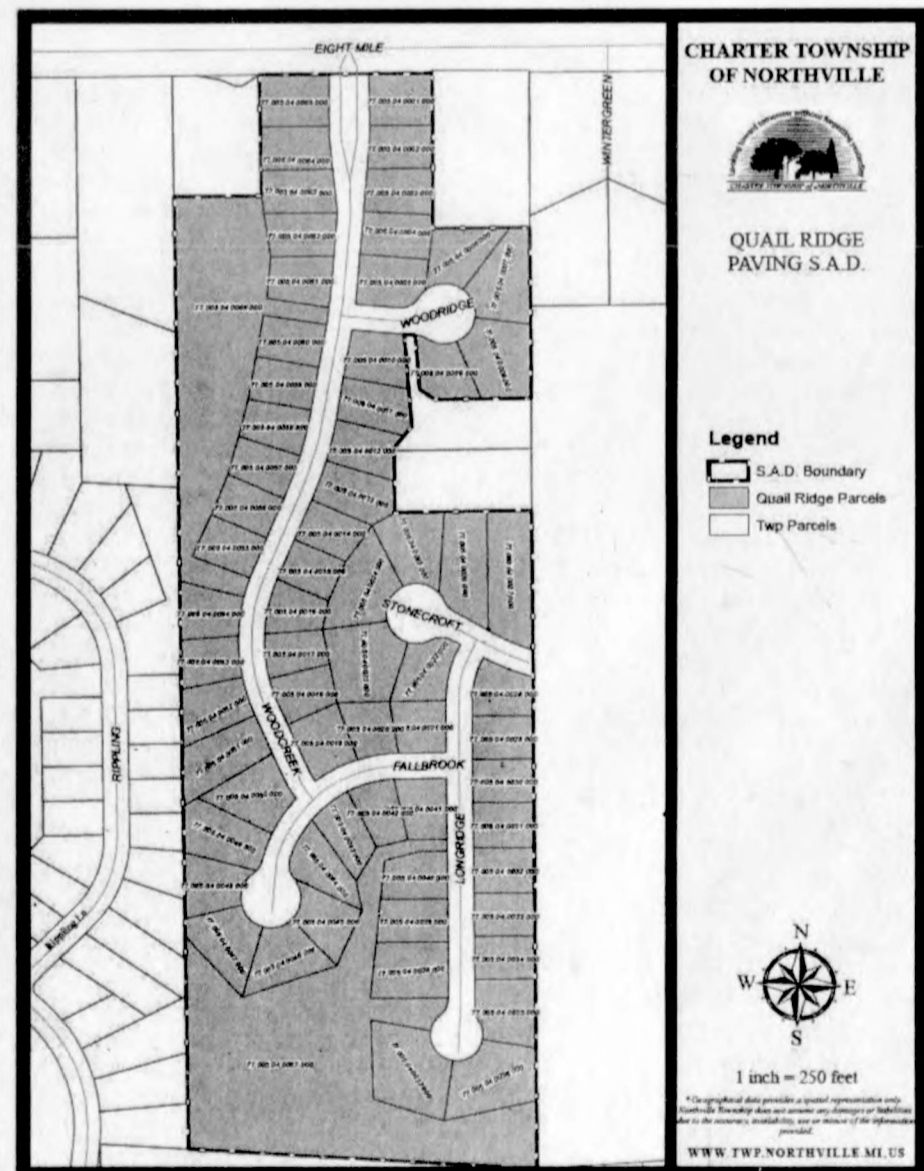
EIGHT MILE

WINTERGREEN

WOODRIDGE

STONECROFT

WOODCREEK

FALLBROOK

LONGRIDGE

RIPPLING

Rippling Ln

CHARTER TOWNSHIP OF NORTHVILLE

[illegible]

CHARTER TOWNSHIP OF NORTHVILLE

QUAIL RIDGE PAVING S.A.D.

Legend

S.A.D. Boundary

Quail Ridge Parcels

Twp Parcels

N

W

E

S

1 inch = 250 feet

* Geographical data provides a spatial representation only. Northville Township does not assume any damages or liabilities due to the accuracy, availability, use or misuse of the information provided.

WWW.TWP.NORTHVILLE.MI.US